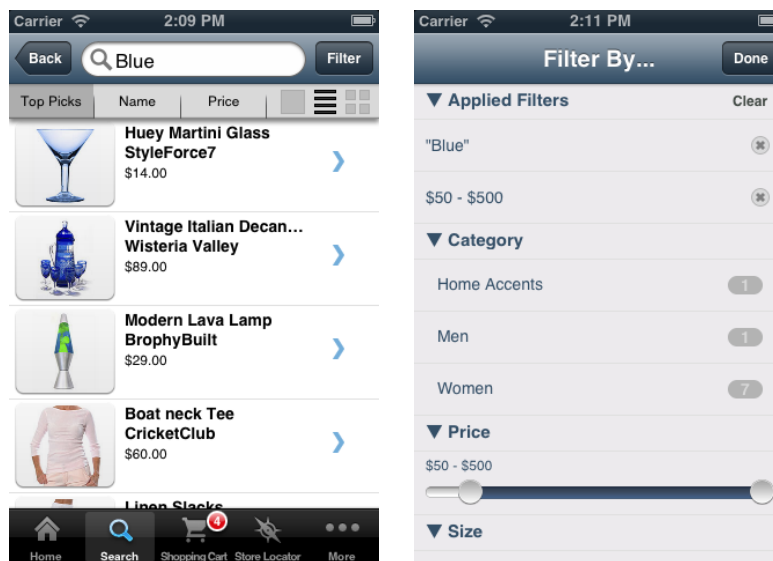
Carrier 2:09 PM

Back Blue Filter

Top Picks Name Price

Huey Martini Glass
StyleForce7
$14.00

Vintage Italian Decan...
Wisteria Valley
$89.00

Modern Lava Lamp
BrophyBuilt
$29.00

Boat neck Tee
CricketClub
$60.00

Linen Slacks

Home Search 4 Shopping Cart Store Locator More

Carrier 2:11 PM

Filter By... Done

▼ Applied Filters Clear

"Blue"

$50 - $500

▼ Category

Home Accents 1

Men 1

Women 7

▼ Price

$50 - $500

▼ Size